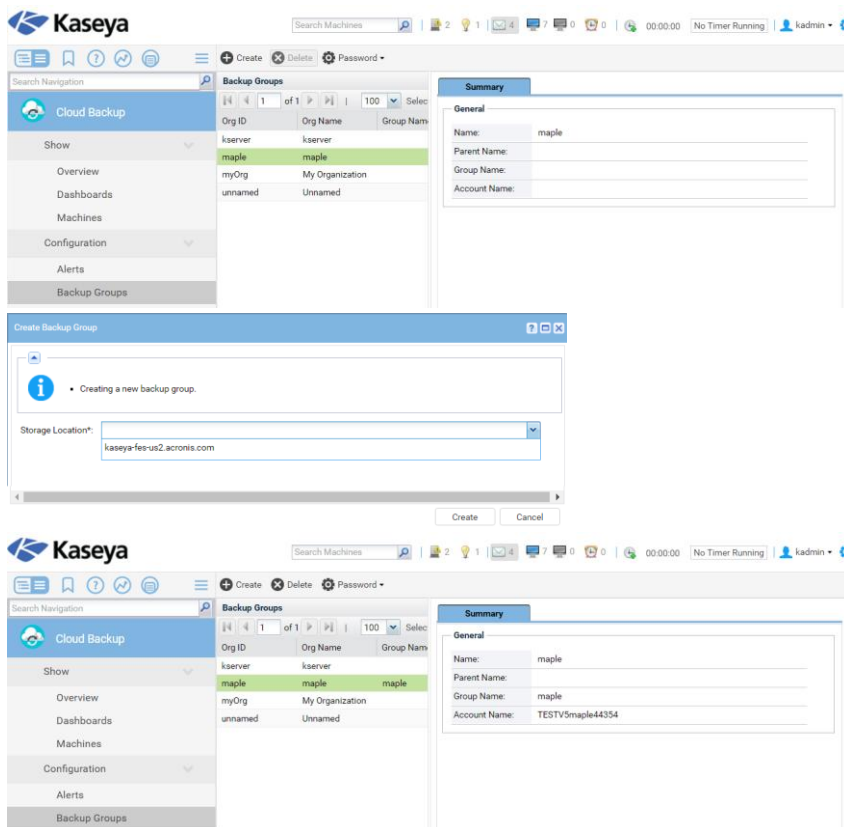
Kaseya

Search Machines | 2 1 4 7 0 0 | 00:00:00 No Timer Running | kadmin

Search Navigation

Cloud Backup

Show

Overview

Dashboards

Machines

Configuration

Alerts

Backup Groups

Create Delete Password

Backup Groups

1 of 1 | 100 Selec

| Org ID | Org Name | Group Nam |
|---|---|---|
| kserver | kserver | |
| maple | maple | |
| myOrg | My Organization | |
| unnamed | Unnamed | |

Summary

General

Name: maple

Parent Name:

Group Name:

Account Name:

Create Backup Group

• Creating a new backup group.

Storage Location*:

kaseya-fes-us2.acronis.com

Create Cancel

Kaseya

Search Machines | 2 1 4 7 0 0 | 00:00:00 No Timer Running | kadmin

Search Navigation

Cloud Backup

Show

Overview

Dashboards

Machines

Configuration

Alerts

Backup Groups

Create Delete Password

Backup Groups

1 of 1 | 100 Selec

| Org ID | Org Name | Group Nam |
|---|---|---|
| kserver | kserver | |
| maple | maple | maple |
| myOrg | My Organization | |
| unnamed | Unnamed | |

Summary

General

Name: maple

Parent Name:

Group Name: maple

Account Name: TESTV5maple44354